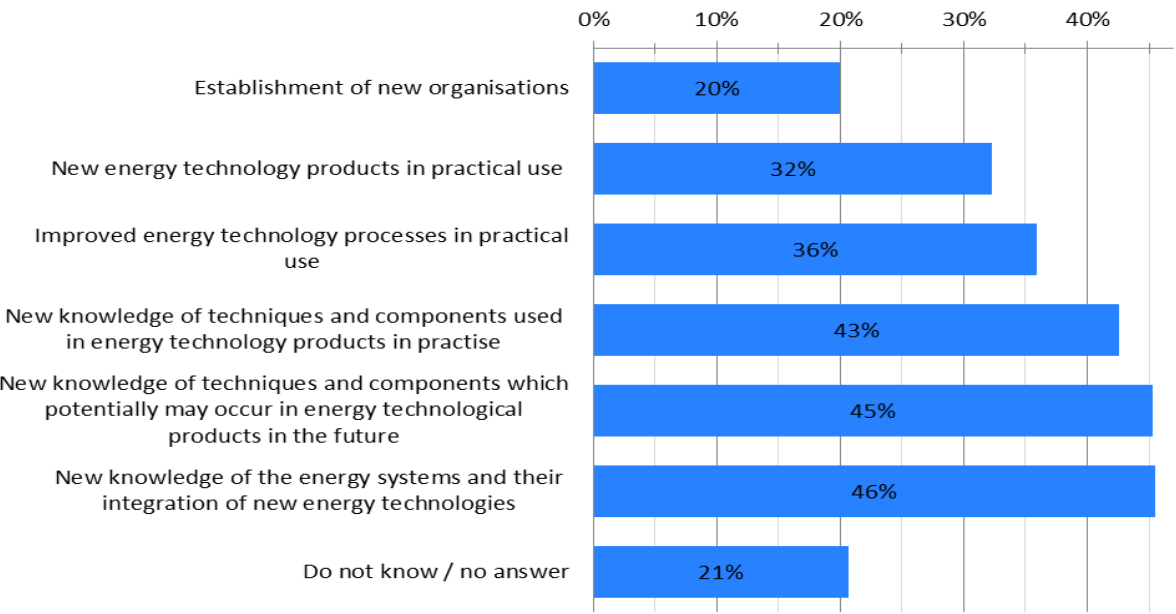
0% 10% 20% 30% 40%

Establishment of new organisations 20%

New energy technology products in practical use 32%

Improved energy technology processes in practical use 36%

New knowledge of techniques and components used in energy technology products in practise 43%

New knowledge of techniques and components which potentially may occur in energy technological products in the future 45%

New knowledge of the energy systems and their integration of new energy technologies 46%

Do not know / no answer 21%